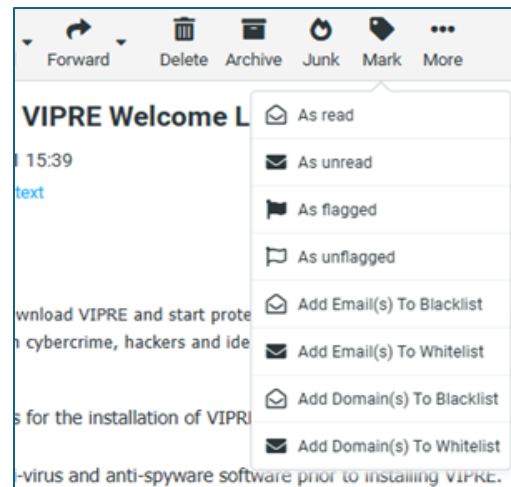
Forward Delete Archive Junk Mark More

VIPRE Welcome L

15:39

text

wnload VIPRE and start prote

cybercrime, hackers and ide

s for the installation of VIPRE

-virus and anti-spyware software prior to installing VIPRE.

As read

As unread

As flagged

As unflagged

Add Email(s) To Blacklist

Add Email(s) To Whitelist

Add Domain(s) To Blacklist

Add Domain(s) To Whitelist